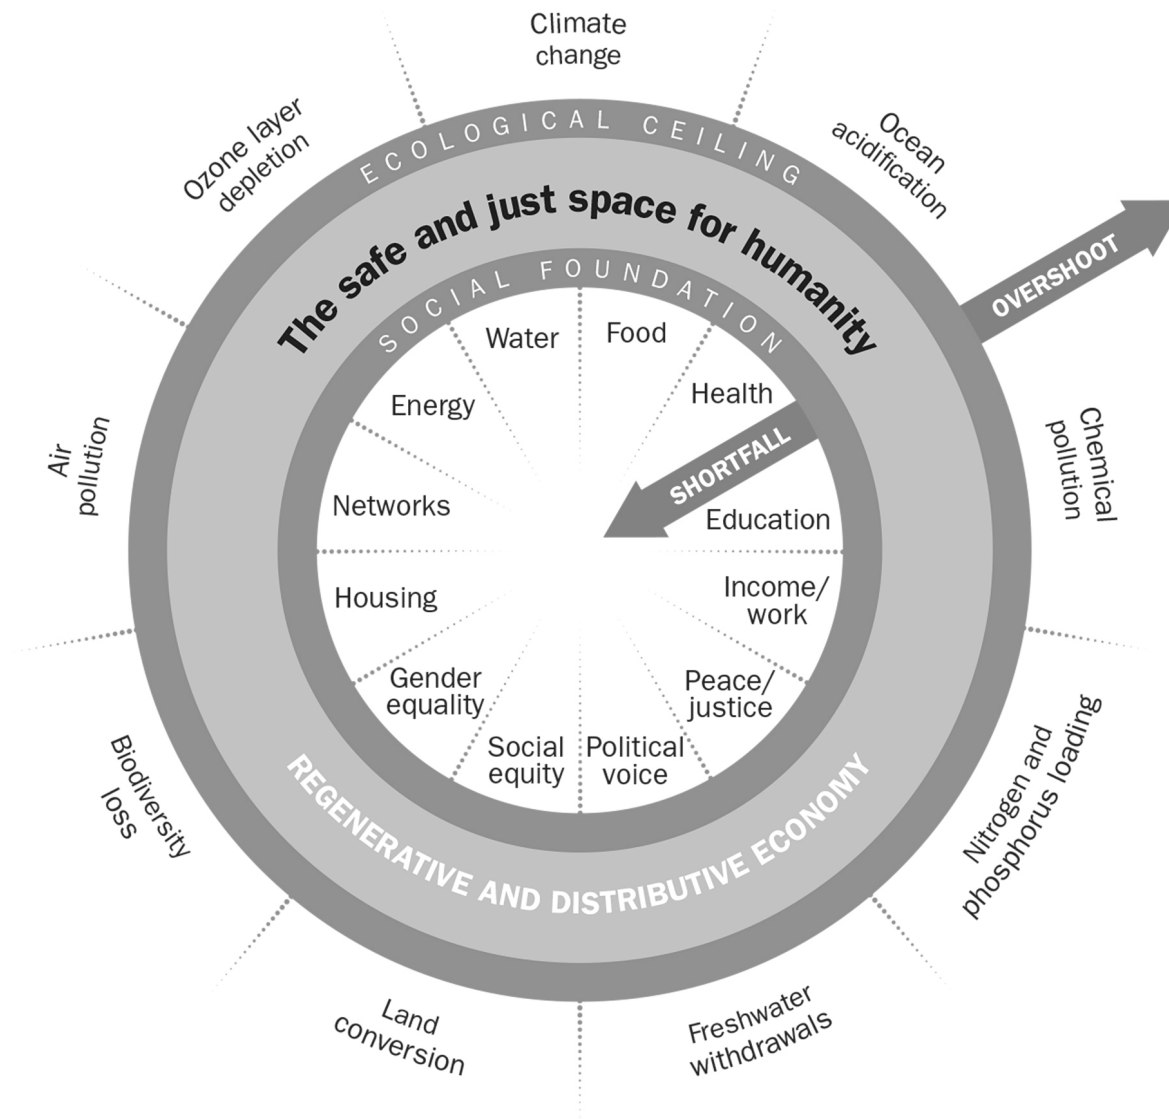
Climate change

Ocean acidification

Chemical pollution

Nitrogen and phosphorus loading

Freshwater withdrawals

Land conversion

Biodiversity loss

Air pollution

Ozone layer depletion

ECOLOGICAL CEILING

OVERSHOOT

The safe and just space for humanity

SOCIAL FOUNDATION

SHORTFALL

Water

Food

Health

Education

Income/ work

Peace/ justice

Political voice

Social equity

Gender equality

Housing

Networks

Energy

REGENERATIVE AND DISTRIBUTIVE ECONOMY